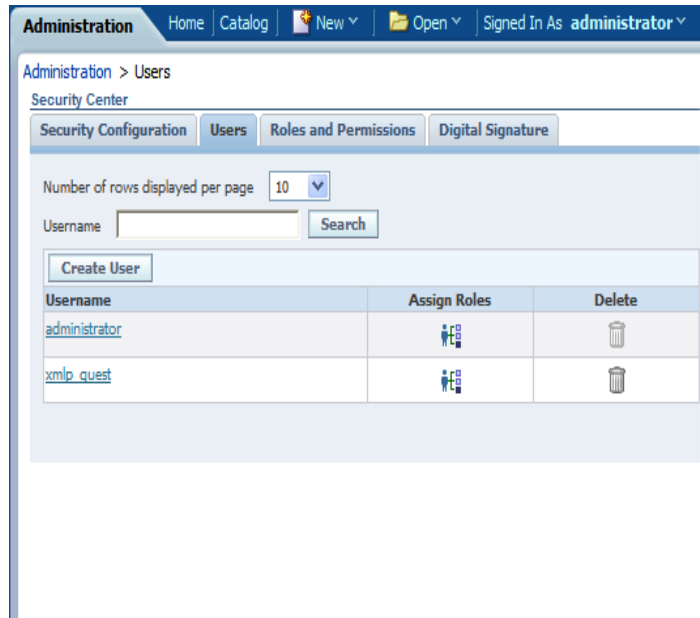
Administration | Home | Catalog | New | Open | Signed In As administrator

Administration > Users
Security Center

Security Configuration | Users | Roles and Permissions | Digital Signature

Number of rows displayed per page 10

Username [ ] Search

Create User

| Username | Assign Roles | Delete |
|---|---|---|
| administrator | | |
| xmlp_guest | | |